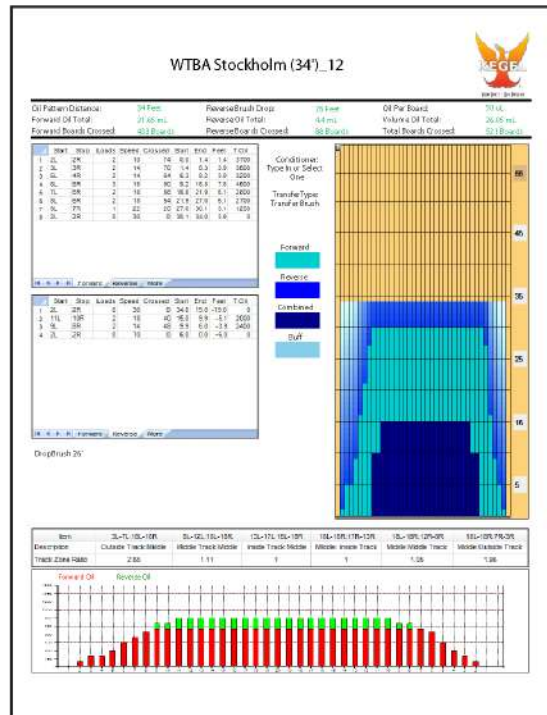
WTBA Stockholm (34')_12

KEGEL

| Oil Pattern Distance: | 34 Feet | Reverse Brush Drop: | 26 Feet | Oil Per Board: | 50 uL |
|---|---|---|---|---|---|
| Forward Oil Total: | 21.65 mL | Reverse Oil Total: | 4.4 mL | Volume Oil Total: | 26.05 mL |
| Forward Boards Crossed: | 433 Boards | Reverse Boards Crossed: | 88 Boards | Total Boards Crossed: | 521 Boards |

| | Start | Stop | Loads | Speed | Crossed | Start | End | Feet | T.OIL |
|---|---|---|---|---|---|---|---|---|---|
| 1 | 2L | 2R | 2 | 18 | 74 | 0.0 | 1.4 | 1.4 | 3700 |
| 2 | 2L | 3R | 2 | 14 | 72 | 1.4 | 5.3 | 3.9 | 3600 |
| 3 | 5L | 4R | 2 | 14 | 64 | 5.3 | 9.3 | 3.9 | 3200 |
| 4 | 6L | 8R | 3 | 18 | 90 | 9.2 | 16.8 | 7.6 | 4500 |
| 5 | 7L | 8R | 2 | 18 | 56 | 16.8 | 21.9 | 5.1 | 2800 |
| 6 | 8L | 8R | 2 | 18 | 54 | 21.9 | 27.0 | 5.1 | 2700 |
| 7 | 9L | 7R | 1 | 22 | 20 | 27.0 | 30.1 | 3.1 | 1000 |
| 8 | 2L | 2R | 0 | 30 | 0 | 30.1 | 34.0 | 3.9 | 0 |

Forward Reverse Profil

| | Start | Stop | Loads | Speed | Crossed | Start | End | Feet | T.OIL |
|---|---|---|---|---|---|---|---|---|---|
| 1 | 2L | 2R | 0 | 30 | 0 | 34.0 | 15.0 | -19.0 | 0 |
| 2 | 11L | 10R | 2 | 18 | 40 | 15.0 | 9.9 | -5.1 | 2000 |
| 3 | 9L | 9R | 2 | 14 | 48 | 9.9 | 6.0 | -3.9 | 2400 |
| 4 | 2L | 2R | 0 | 18 | 0 | 6.0 | 0.0 | -6.0 | 0 |

Forward Reverse Profil

DropBrush 26'

Conditioner: Type In or Select One

Transfer Type: Transfer Brush

Forward

Reverse

Combined

Buff

55
45
35
25
15
5

| Item | 3L-7L:10L-16R | 8L-12L:13L-18R | 13L-17L:18L-18R | 18L-18R:17R-13R | 18L-18R:12R-8R | 18L-18R:7R-2R |
|---|---|---|---|---|---|---|
| Description | Outside Track:Middle | Middle Track:Middle | Inside Track:Middle | Middle Inside Track | Middle Middle Track | Middle Outside Track |
| Track Zone Ratio | 2.88 | 1.11 | 1 | 1 | 1.08 | 1.98 |

Forward Oil Reverse Oil